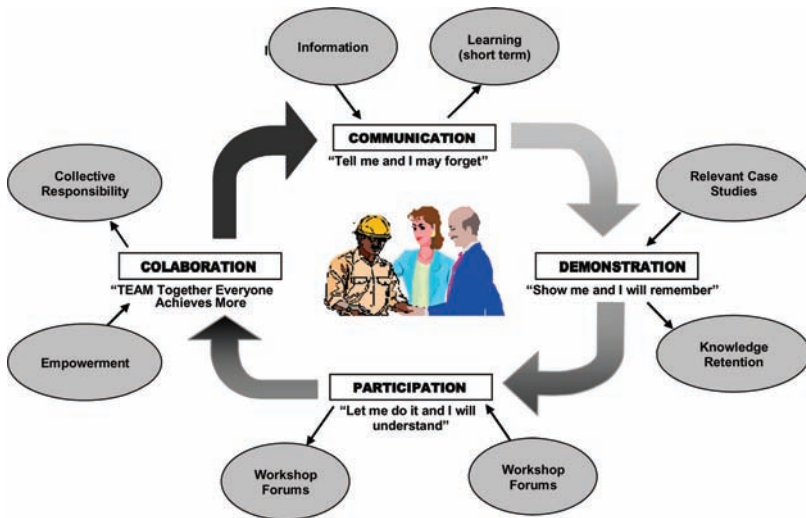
Information

Learning (short term)

COMMUNICATION
"Tell me and I may forget"

Relevant Case Studies

Collective Responsibility

COLABORATION
"TEAM Together Everyone Achieves More

DEMONSTRATION
"Show me and I will remember"

Empowerment

Knowledge Retention

PARTICIPATION
"Let me do it and I will understand"

Workshop Forums

Workshop Forums